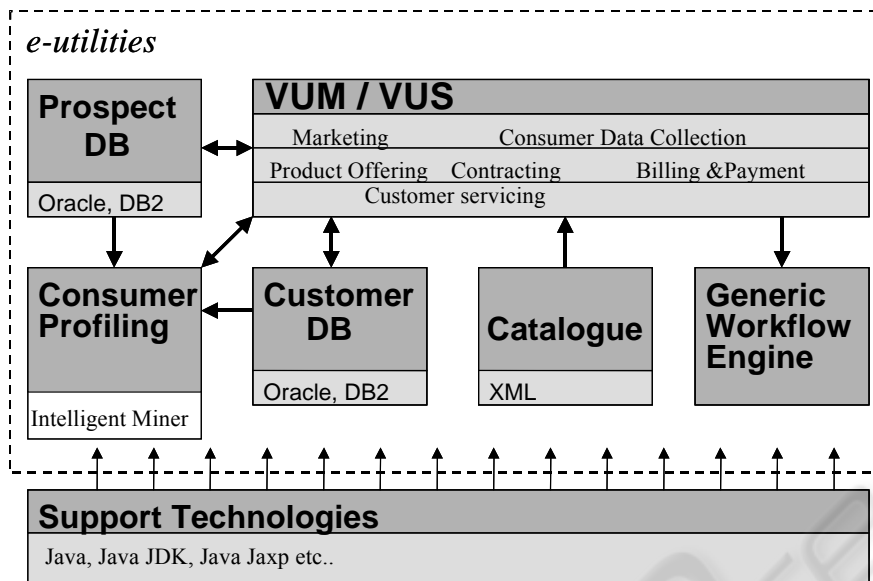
e-utilities

Prospect DB

Oracle, DB2

VUM / VUS

Marketing

Consumer Data Collection

Product Offering

Contracting

Billing &Payment

Customer servicing

Consumer Profiling

Intelligent Miner

Customer DB

Oracle, DB2

Catalogue

XML

Generic Workflow Engine

Support Technologies

Java, Java JDK, Java Jaxp etc..